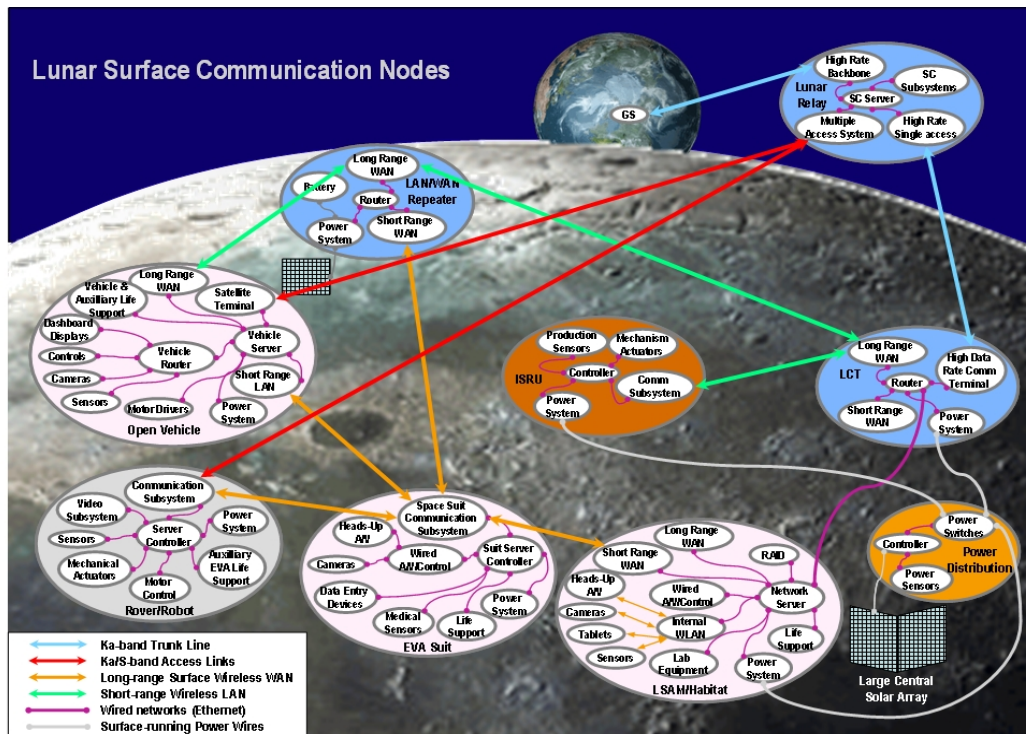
Lunar Surface Communication Nodes

GS

Lunar Relay
High Rate Backbone
SC Subsystems
SC Server
Multiple Access System
High Rate Single access

LAN/WAN Repeater
Long Range WAN
Battery
Router
Power System
Short Range WAN

Open Vehicle
Long Range WAN
Vehicle & Auxiliary Life Support
Satellite Terminal
Dashboard Displays
Controls
Vehicle Router
Vehicle Server
Cameras
Short Range LAN
Sensors
Motor Drivers
Power System

ISRU
Production Sensors
Mechanism Actuators
Controller
Comm Subsystem
Power System

LCT
Long Range WAN
High Data Rate Comm Terminal
Router
Short Range WAN
Power System

Rover/Robot
Communication Subsystem
Video Subsystem
Power System
Sensors
Server Controller
Mechanical Actuators
Auxiliary EVA Life Support
Motor Control

EVA Suit
Space Suit Communication Subsystem
Heads-Up A/V
Wired A/V/Control
Suit Server Controller
Cameras
Data Entry Devices
Power System
Medical Sensors
Life Support

LSAM/Habitat
Long Range WAN
Short Range WAN
RAID
Heads-Up A/V
Wired A/V/Control
Network Server
Cameras
Internal WLAN
Tablets
Life Support
Sensors
Lab Equipment
Power System

Power Distribution
Power Switches
Controller
Power Sensors

Large Central Solar Array

Ka-band Trunk Line
Ka/S-band Access Links
Long-range Surface Wireless WAN
Short-range Wireless LAN
Wired networks (Ethernet)
Surface-running Power Wires